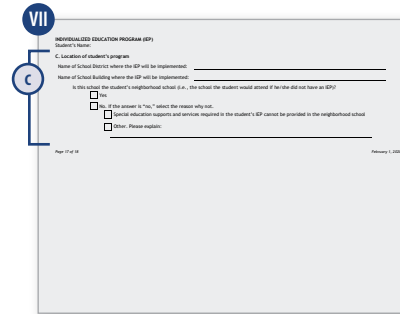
VII

INDIVIDUALIZED EDUCATION PROGRAM (IEP)
Student's Name:

C

C. Location of student's program

Name of School District where the IEP will be implemented:

Name of School Building where the IEP will be implemented:

Is this school the student's neighborhood school (i.e., the school the student would attend if he/she did not have an IEP)?

Yes

No. If the answer is "no," select the reason why not.

Special education supports and services required in the student's IEP cannot be provided in the neighborhood school

Other. Please explain:

Page 17 of 18

February 1, 2020